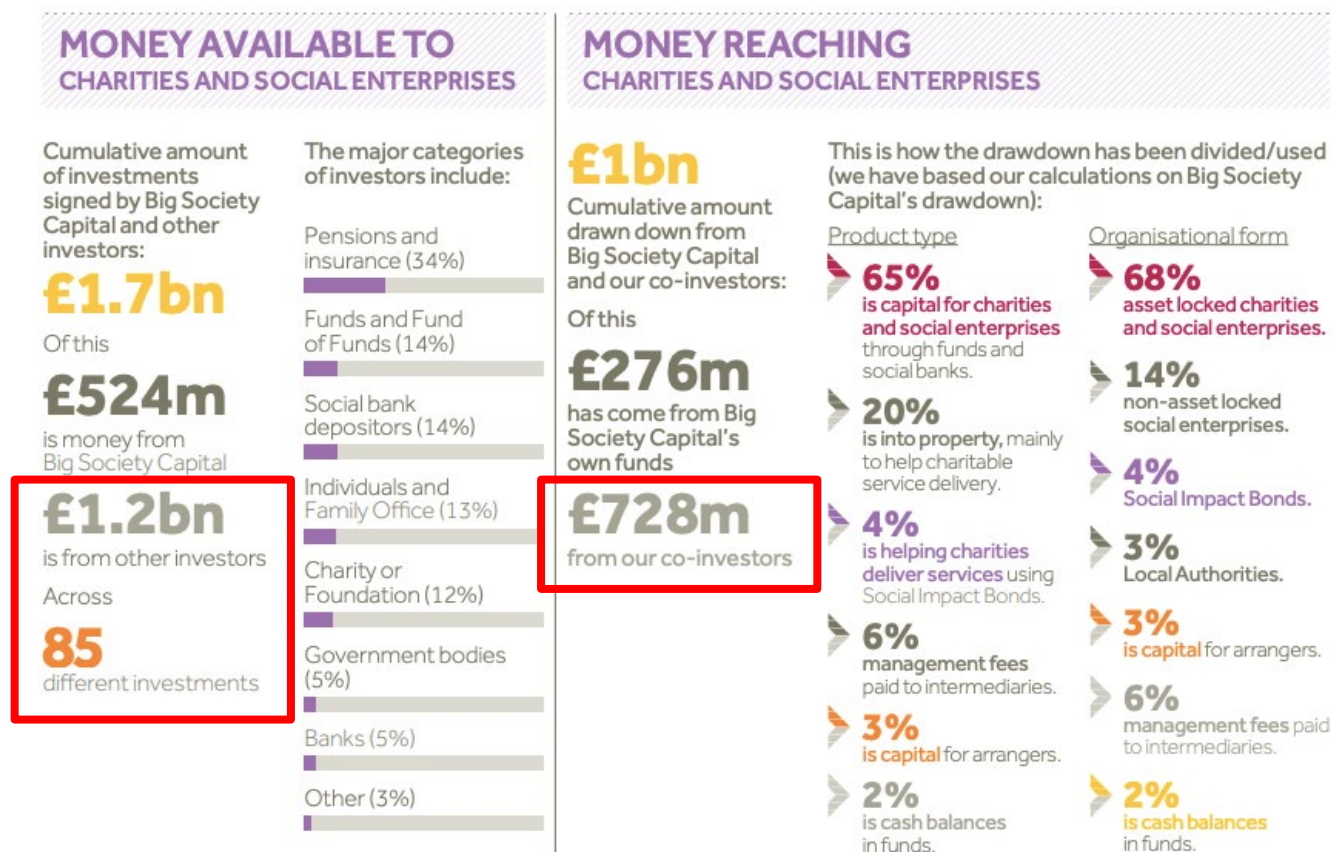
MONEY AVAILABLE TO
CHARITIES AND SOCIAL ENTERPRISES

Cumulative amount of investments signed by Big Society Capital and other investors:

£1.7bn

Of this

£524m

is money from Big Society Capital

£1.2bn

is from other investors

Across

85

different investments

The major categories of investors include:

Pensions and insurance (34%)

Funds and Fund of Funds (14%)

Social bank depositors (14%)

Individuals and Family Office (13%)

Charity or Foundation (12%)

Government bodies (5%)

Banks (5%)

Other (3%)

MONEY REACHING
CHARITIES AND SOCIAL ENTERPRISES

£1bn

Cumulative amount drawn down from Big Society Capital and our co-investors:

Of this

£276m

has come from Big Society Capital's own funds

£728m

from our co-investors

This is how the drawdown has been divided/used (we have based our calculations on Big Society Capital's drawdown):

Product type

65%
is capital for charities and social enterprises through funds and social banks.

20%
is into property, mainly to help charitable service delivery.

4%
is helping charities deliver services using Social Impact Bonds.

6%
management fees paid to intermediaries.

3%
is capital for arrangers.

2%
is cash balances in funds.

Organisational form

68%
asset locked charities and social enterprises.

14%
non-asset locked social enterprises.

4%
Social Impact Bonds.

3%
Local Authorities.

3%
is capital for arrangers.

6%
management fees paid to intermediaries.

2%
is cash balances in funds.